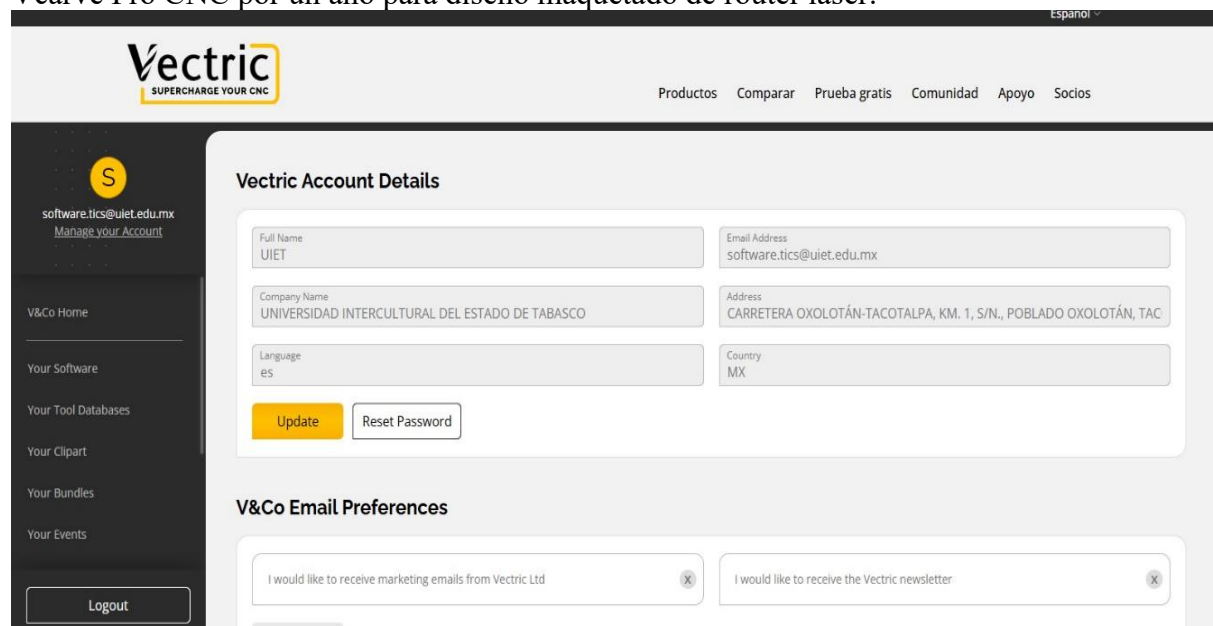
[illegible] por un año para diseño maquetado de router laser.

Español

Vectric
SUPERCHARGE YOUR CNC

Productos Comparar Prueba gratis Comunidad Apoyo Socios

S
software.tics@uiet.edu.mx
Manage your Account

V&Co Home

Your Software
Your Tool Databases
Your Clipart
Your Bundles
Your Events

Logout

Vectric Account Details

Full Name
UIET

Email Address
software.tics@uiet.edu.mx

Company Name
UNIVERSIDAD INTERCULTURAL DEL ESTADO DE TABASCO

Address
CARRETERA OXOLOTÁN-TACOTALPA, KM. 1, S/N., POBLADO OXOLOTÁN, TAC

Language
es

Country
MX

Update
Reset Password

V&Co Email Preferences

I would like to receive marketing emails from Vectric Ltd
X
I would like to receive the Vectric newsletter
X